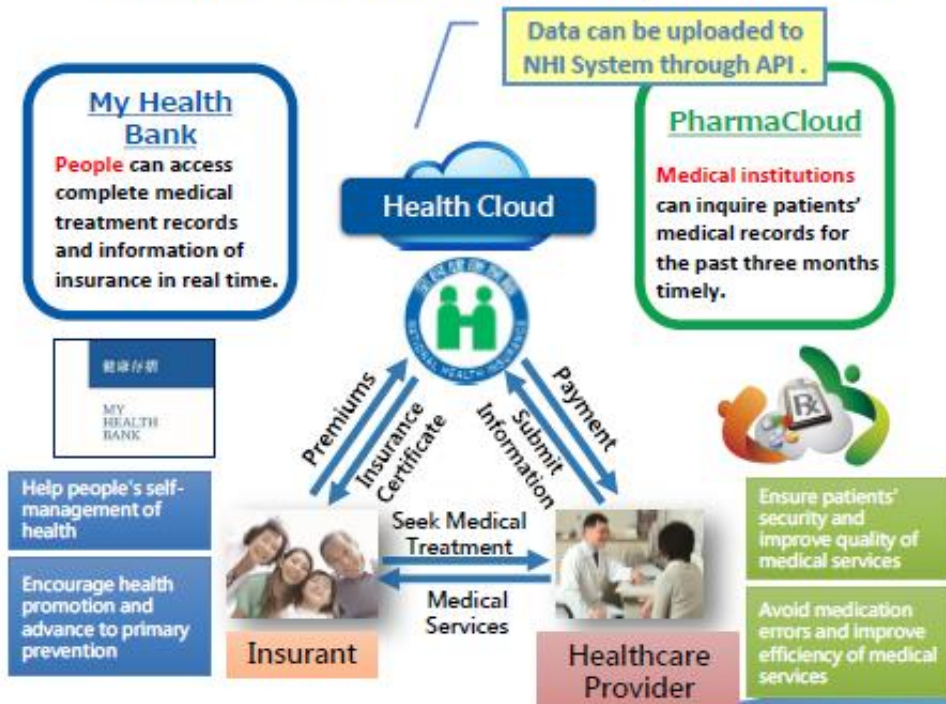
Data can be uploaded to NHI System through API .

My Health Bank
People can access complete medical treatment records and information of insurance in real time.

PharmaCloud
Medical institutions can inquire patients' medical records for the past three months timely.

Health Cloud

全民健康保險
NATIONAL HEALTH INSURANCE

健康存摺
MY HEALTH BANK

Premiums

Insurance Certificate

Submit Information

Payment

Rx

Help people's self-management of health

Encourage health promotion and advance to primary prevention

Seek Medical Treatment

Medical Services

Insurant

Healthcare Provider

Ensure patients' security and improve quality of medical services

Avoid medication errors and improve efficiency of medical services